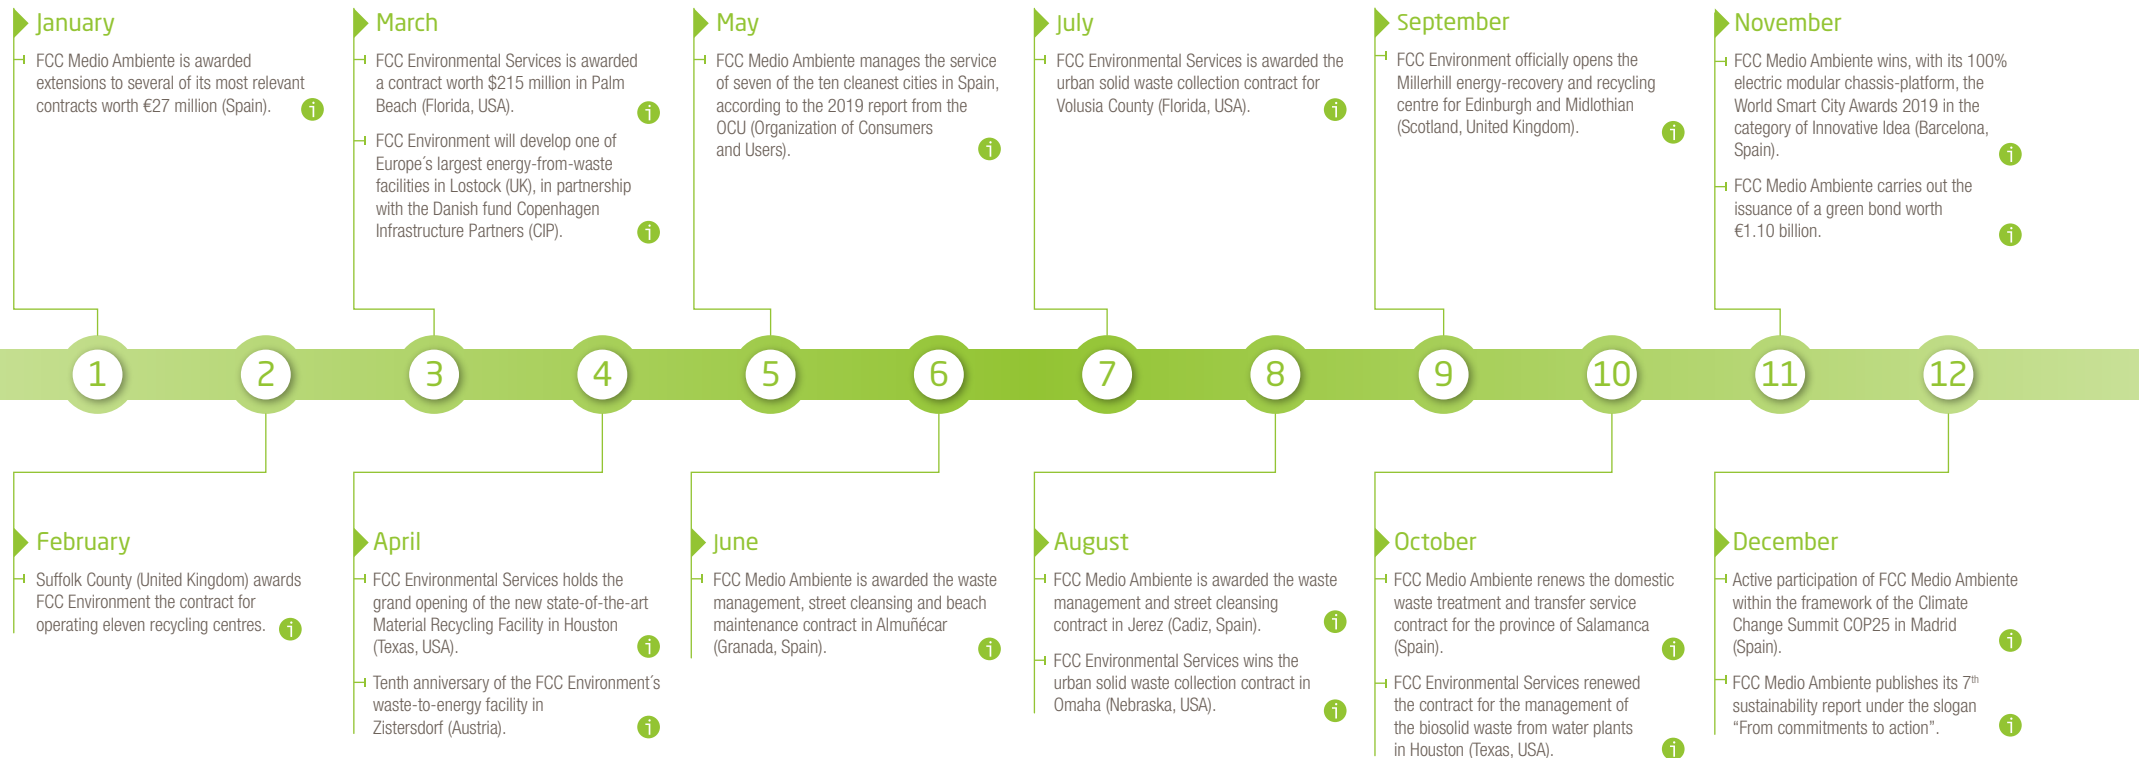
January

FCC Medio Ambiente is awarded extensions to several of its most relevant contracts worth €27 million (Spain).

March

FCC Environmental Services is awarded a contract worth $215 million in Palm Beach (Florida, USA).

FCC Environment will develop one of Europe´s largest energy-from-waste facilities in Lostock (UK), in partnership with the Danish fund Copenhagen Infrastructure Partners (CIP).

May

FCC Medio Ambiente manages the service of seven of the ten cleanest cities in Spain, according to the 2019 report from the OCU (Organization of Consumers and Users).

July

FCC Environmental Services is awarded the urban solid waste collection contract for Volusia County (Florida, USA).

September

FCC Environment officially opens the Millerhill energy-recovery and recycling centre for Edinburgh and Midlothian (Scotland, United Kingdom).

November

FCC Medio Ambiente wins, with its 100% electric modular chassis-platform, the World Smart City Awards 2019 in the category of Innovative Idea (Barcelona, Spain).

FCC Medio Ambiente carries out the issuance of a green bond worth €1.10 billion.

1 2 3 4 5 6 7 8 9 10 11 12

February

Suffolk County (United Kingdom) awards FCC Environment the contract for operating eleven recycling centres.

April

FCC Environmental Services holds the grand opening of the new state-of-the-art Material Recycling Facility in Houston (Texas, USA).

Tenth anniversary of the FCC Environment´s waste-to-energy facility in Zistersdorf (Austria).

June

FCC Medio Ambiente is awarded the waste management, street cleansing and beach maintenance contract in Almuñécar (Granada, Spain).

August

FCC Medio Ambiente is awarded the waste management and street cleansing contract in Jerez (Cadiz, Spain).

FCC Environmental Services wins the urban solid waste collection contract in Omaha (Nebraska, USA).

October

FCC Medio Ambiente renews the domestic waste treatment and transfer service contract for the province of Salamanca (Spain).

FCC Environmental Services renewed the contract for the management of the biosolid waste from water plants in Houston (Texas, USA).

December

Active participation of FCC Medio Ambiente within the framework of the Climate Change Summit COP25 in Madrid (Spain).

FCC Medio Ambiente publishes its 7$^{th}$ sustainability report under the slogan “From commitments to action”.